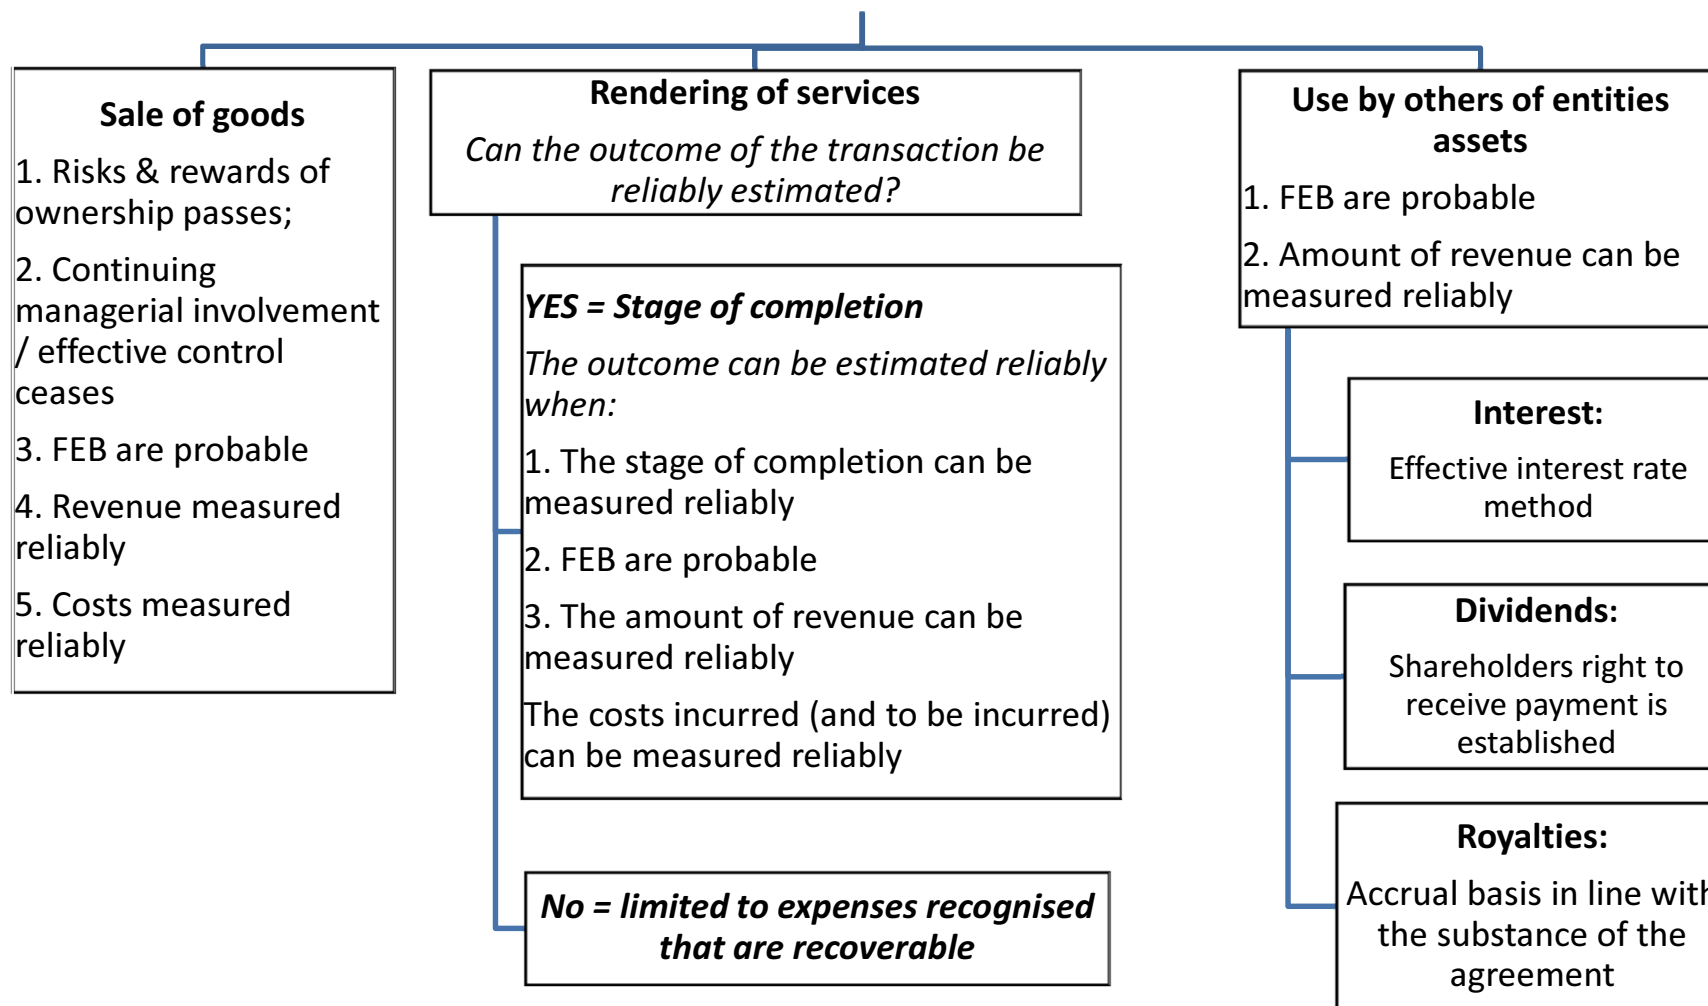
**Sale of goods**

1. Risks & rewards of ownership passes;

2. Continuing managerial involvement / effective control ceases

3. FEB are probable

4. Revenue measured reliably

5. Costs measured reliably

**Rendering of services**

*Can the outcome of the transaction be reliably estimated?*

***YES = Stage of completion***

*The outcome can be estimated reliably when:*

1. The stage of completion can be measured reliably

2. FEB are probable

3. The amount of revenue can be measured reliably

The costs incurred (and to be incurred) can be measured reliably

***No = limited to expenses recognised that are recoverable***

**Use by others of entities assets**

1. FEB are probable

2. Amount of revenue can be measured reliably

**Interest:**

Effective interest rate method

**Dividends:**

Shareholders right to receive payment is established

**Royalties:**

Accrual basis in line with the substance of the agreement